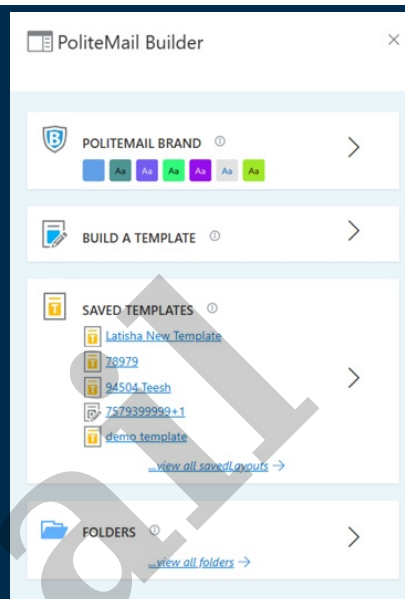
PoliteMail Builder

×

POLITEMAIL BRAND ⓘ

Aa Aa Aa Aa Aa Aa

BUILD A TEMPLATE ⓘ

SAVED TEMPLATES ⓘ

Latisha New Template

78979

94504 Teesh

7579399999+1

demo template

...view all savedLayouts →

FOLDERS ⓘ

...view all folders →